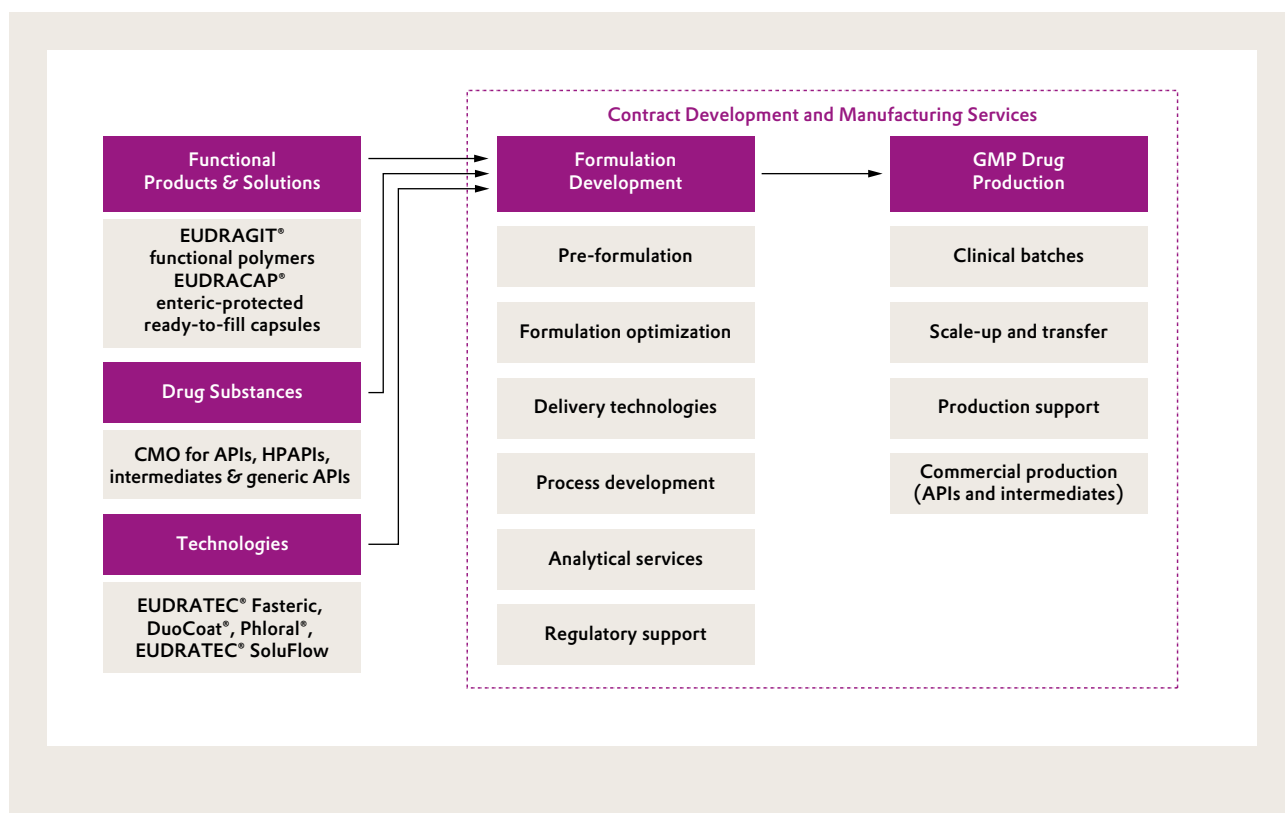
Functional Products & Solutions

EUDRAGIT® functional polymers
EUDRACAP® enteric-protected ready-to-fill capsules

Drug Substances

CMO for APIs, HPAPIs, intermediates & generic APIs

Technologies

EUDRATEC® Fasteric, DuoCoat®, Phloral®, EUDRATEC® SoluFlow

Contract Development and Manufacturing Services

Formulation Development

Pre-formulation

Formulation optimization

Delivery technologies

Process development

Analytical services

Regulatory support

GMP Drug Production

Clinical batches

Scale-up and transfer

Production support

Commercial production (APIs and intermediates)